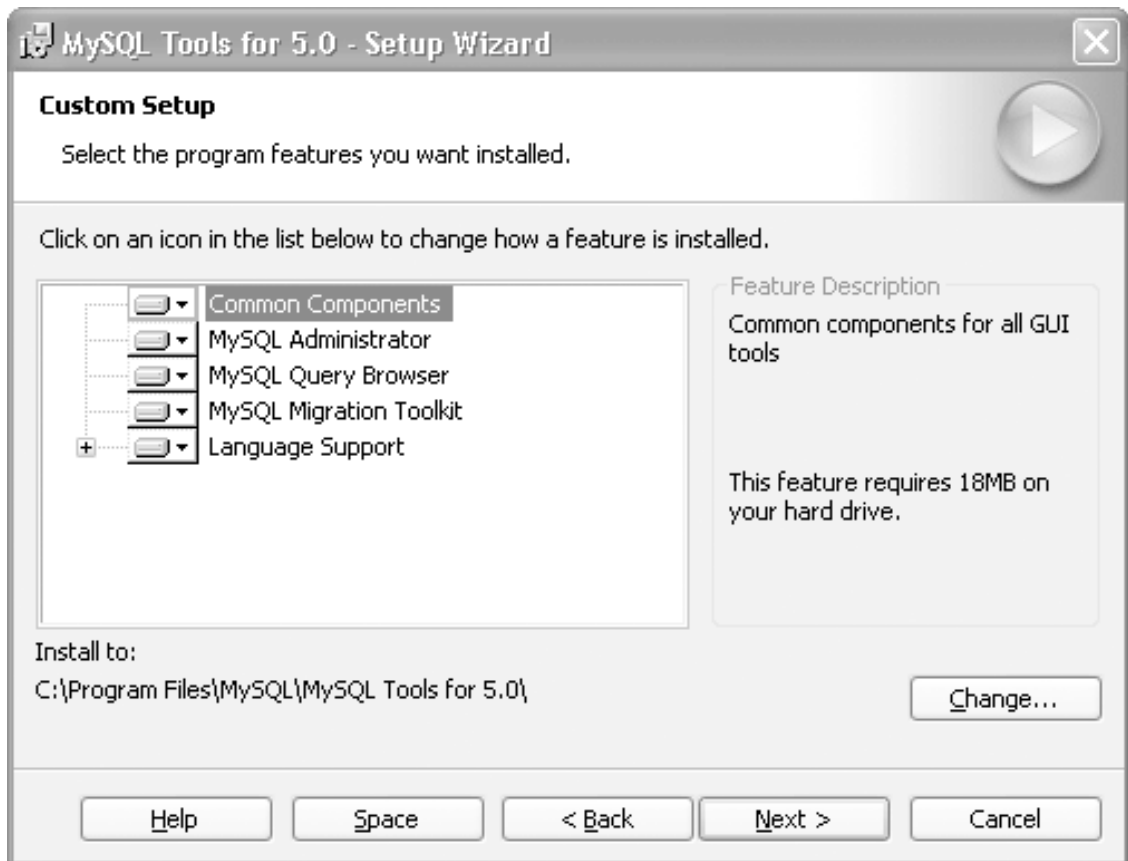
MySQL Tools for 5.0 - Setup Wizard

Custom Setup

Select the program features you want installed.

Click on an icon in the list below to change how a feature is installed.

Common Components
MySQL Administrator
MySQL Query Browser
MySQL Migration Toolkit
Language Support

Feature Description

Common components for all GUI tools

This feature requires 18MB on your hard drive.

Install to:

C:\Program Files\MySQL\MySQL Tools for 5.0\

Change...

Help
Space
< Back
Next >
Cancel